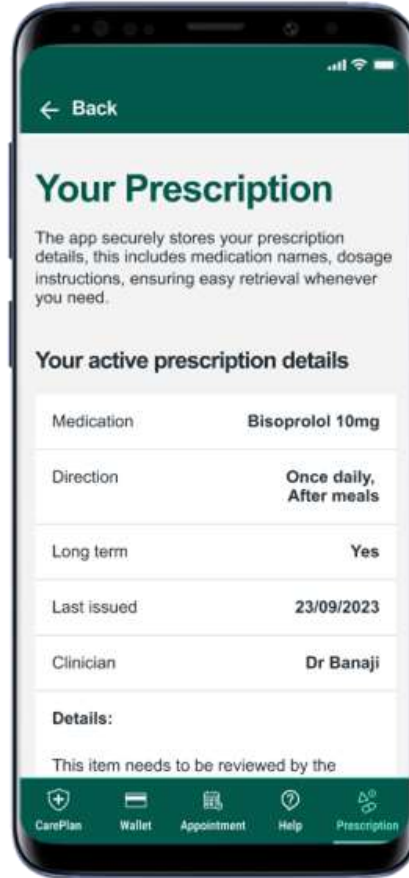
← Back

Your Prescription

The app securely stores your prescription details, this includes medication names, dosage instructions, ensuring easy retrieval whenever you need.

Your active prescription details

| | |
|---|---|
| Medication | Bisoprolol 10mg |
| Direction | Once daily, After meals |
| Long term | Yes |
| Last issued | 23/09/2023 |
| Clinician | Dr Banaji |

Details:

This item needs to be reviewed by the

CarePlan Wallet Appointment Help Prescription